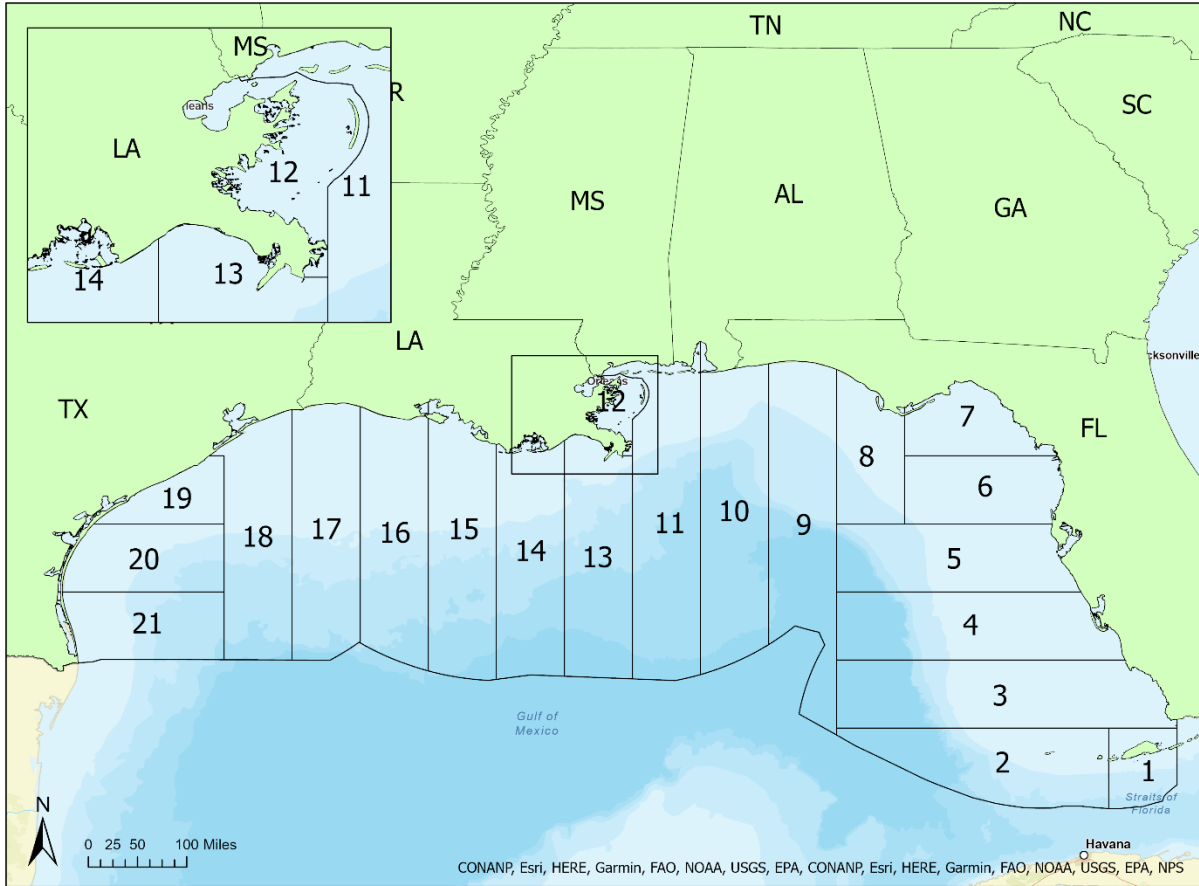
MS
leans
R
LA
12
11
14
13
TN
NC
SC
MS
AL
GA
LA
cksonville
TX
Orleans
12
FL
7
8
6
19
18
17
16
15
14
13
11
10
9
5
20
21
4
3
Gulf of Mexico
2
1
Straits of Florida
N
0 25 50 100 Miles
Havana
CONANP, Esri, HERE, Garmin, FAO, NOAA, USGS, EPA, CONANP, Esri, HERE, Garmin, FAO, NOAA, USGS, EPA, NPS